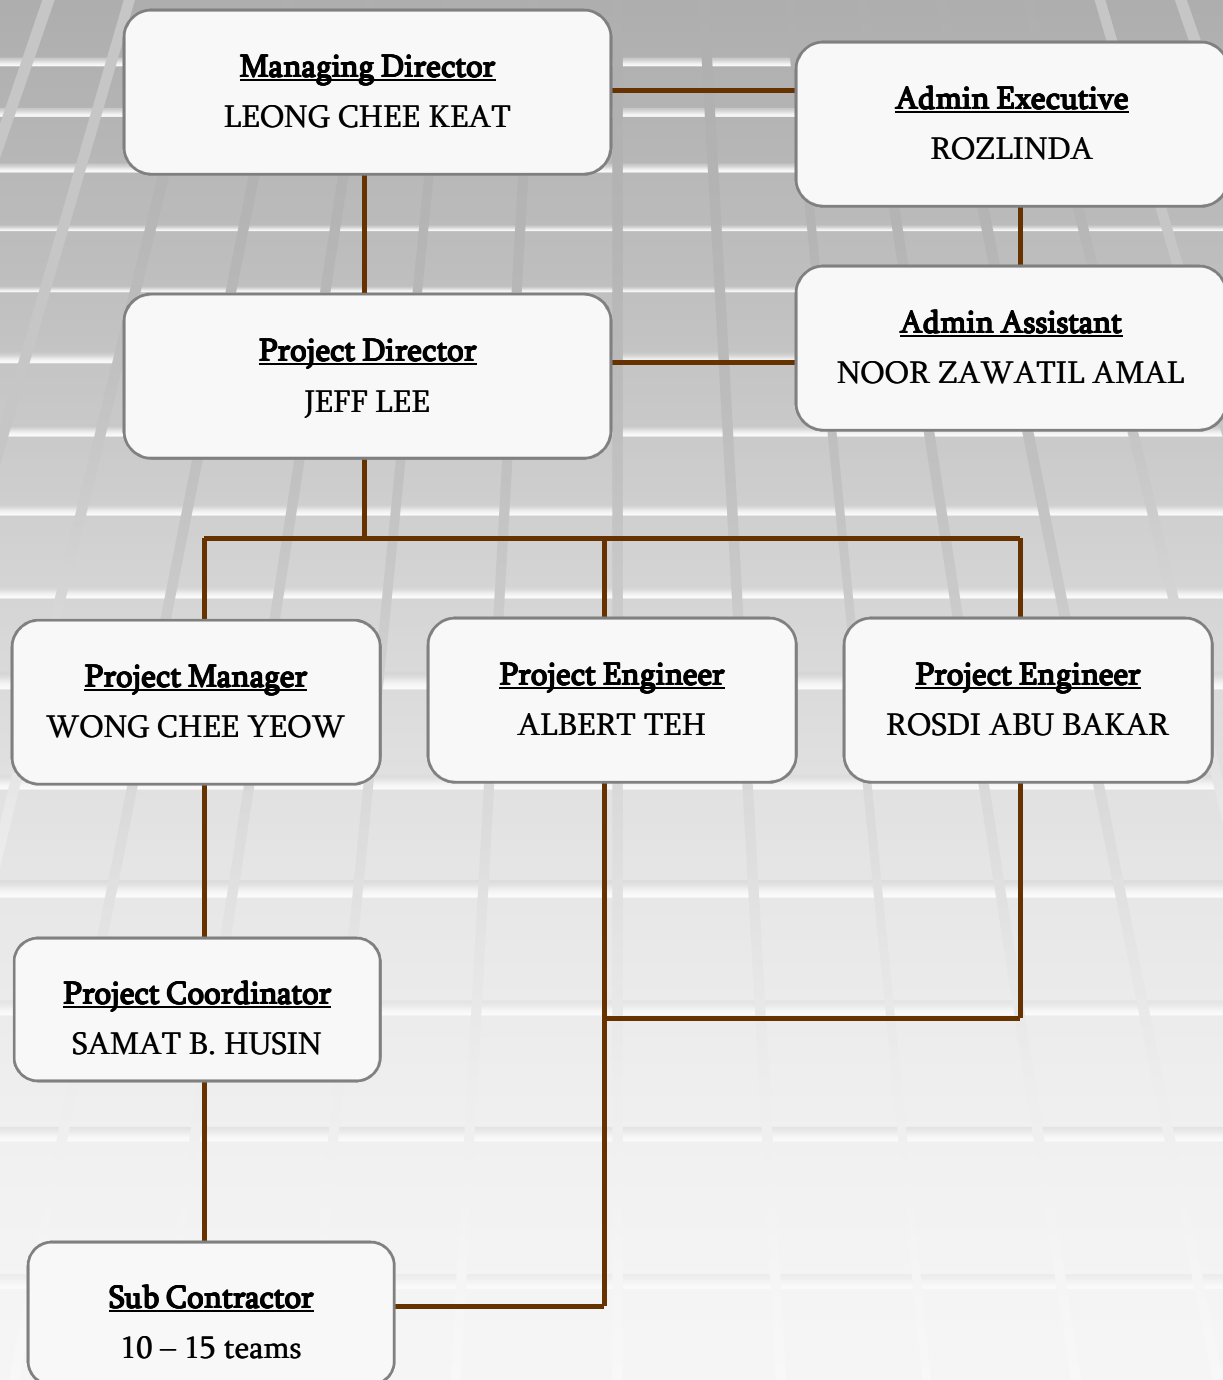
Managing Director
LEONG CHEE KEAT

Admin Executive
ROZLINDA

Project Director
JEFF LEE

Admin Assistant
NOOR ZAWATIL AMAL

Project Manager
WONG CHEE YEOW

Project Engineer
ALBERT TEH

Project Engineer
ROSDI ABU BAKAR

Project Coordinator
SAMAT B. HUSIN

Sub Contractor
10 – 15 teams